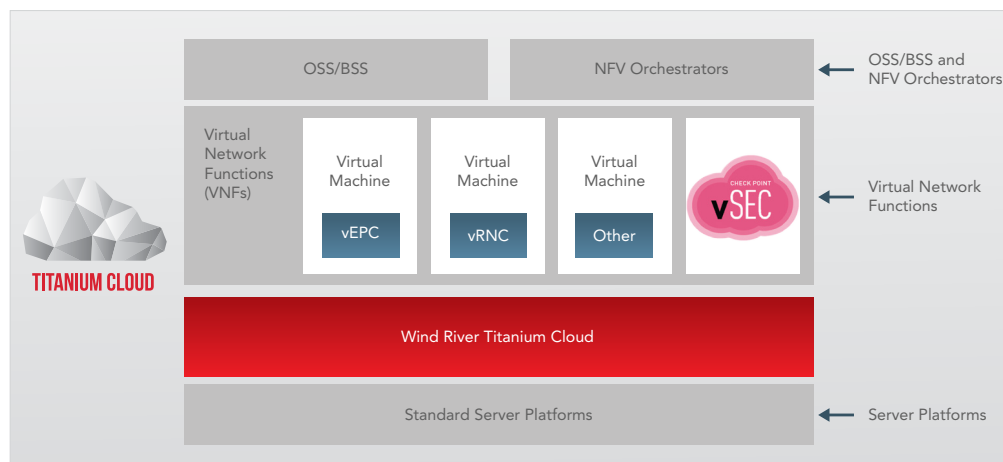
TITANIUM CLOUD

OSS/BSS

NFV Orchestrators

OSS/BSS and NFV Orchestrators

Virtual Network Functions (VNFs)

Virtual Machine

vEPC

Virtual Machine

vRNC

Virtual Machine

Other

CHECK POINT vSEC

Virtual Network Functions

Wind River Titanium Cloud

Standard Server Platforms

Server Platforms